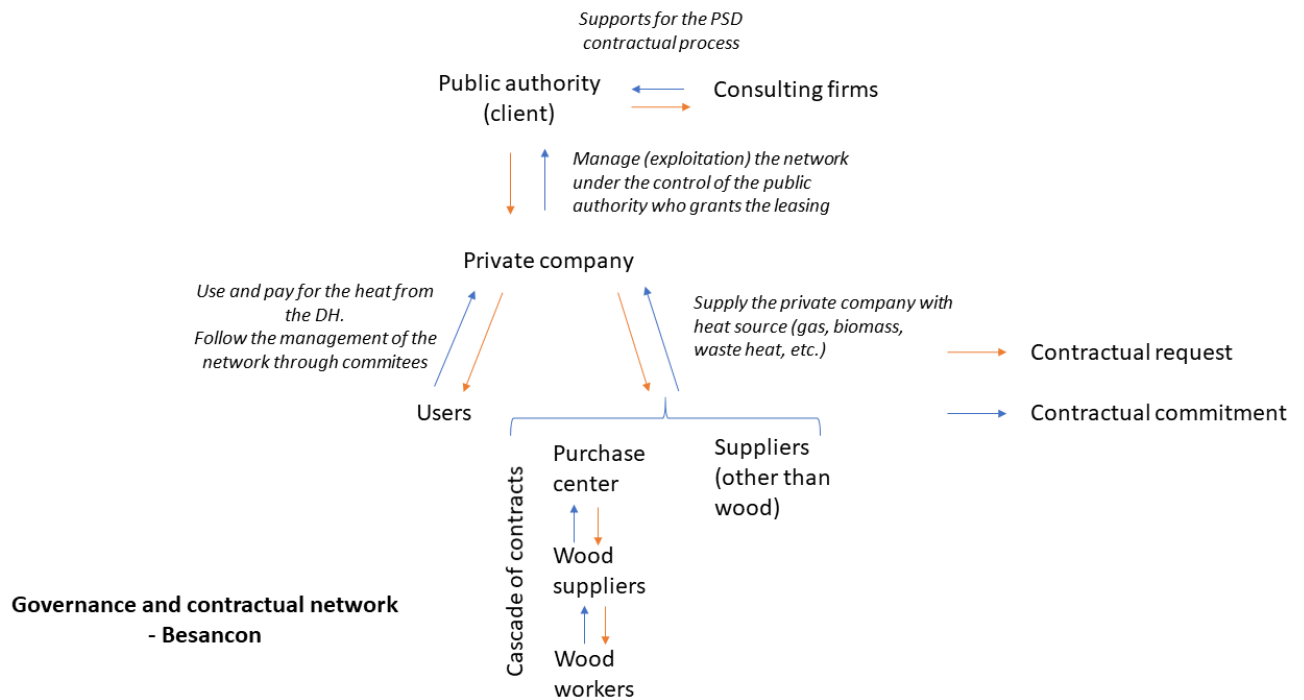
Supports for the PSD contractual process

Public authority (client)

Consulting firms

Manage (exploitation) the network under the control of the public authority who grants the leasing

Private company

Use and pay for the heat from the DH. Follow the management of the network through commitees

Supply the private company with heat source (gas, biomass, waste heat, etc.)

Contractual request

Contractual commitment

Users

Purchase center

Suppliers (other than wood)

Cascade of contracts

Wood suppliers

Wood workers

Governance and contractual network - Besancon